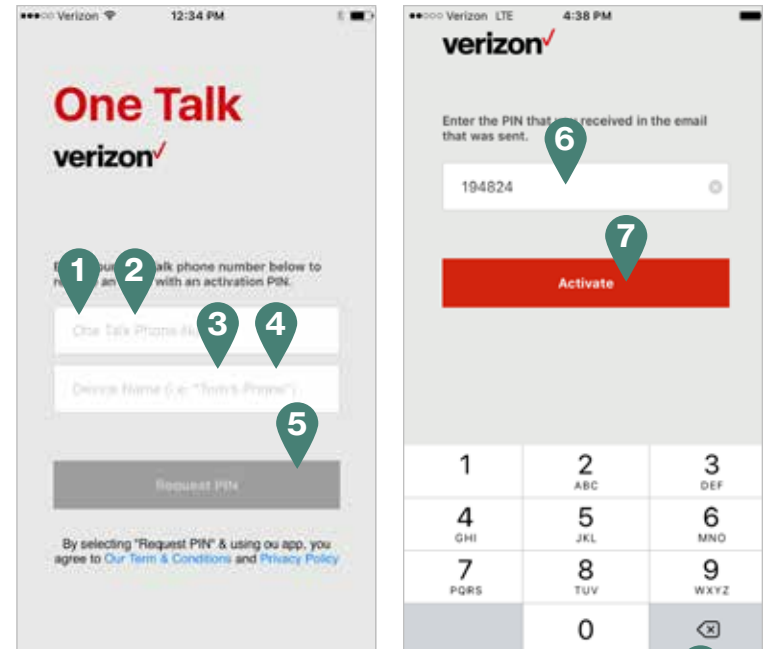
●●●○○ Verizon 12:34 PM

One Talk

verizon✓

E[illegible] our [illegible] alk phone number below to re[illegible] an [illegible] with an activation PIN.

1 2

One Talk Phone N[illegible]

3 4

Device Name (i.e. "Tom's Phone")

5

Request PIN

By selecting "Request PIN" & using ou app, you agree to Our Term & Conditions and Privacy Policy

●●○○○ Verizon LTE 4:38 PM

verizon✓

Enter the PIN that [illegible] received in the email that was sent.

6

194824

7

Activate

| 1 | 2 ABC | 3 DEF |
|---|---|---|
| 4 GHI | 5 JKL | 6 MNO |
| 7 PQRS | 8 TUV | 9 WXYZ |
| | 0 | ⌫ |